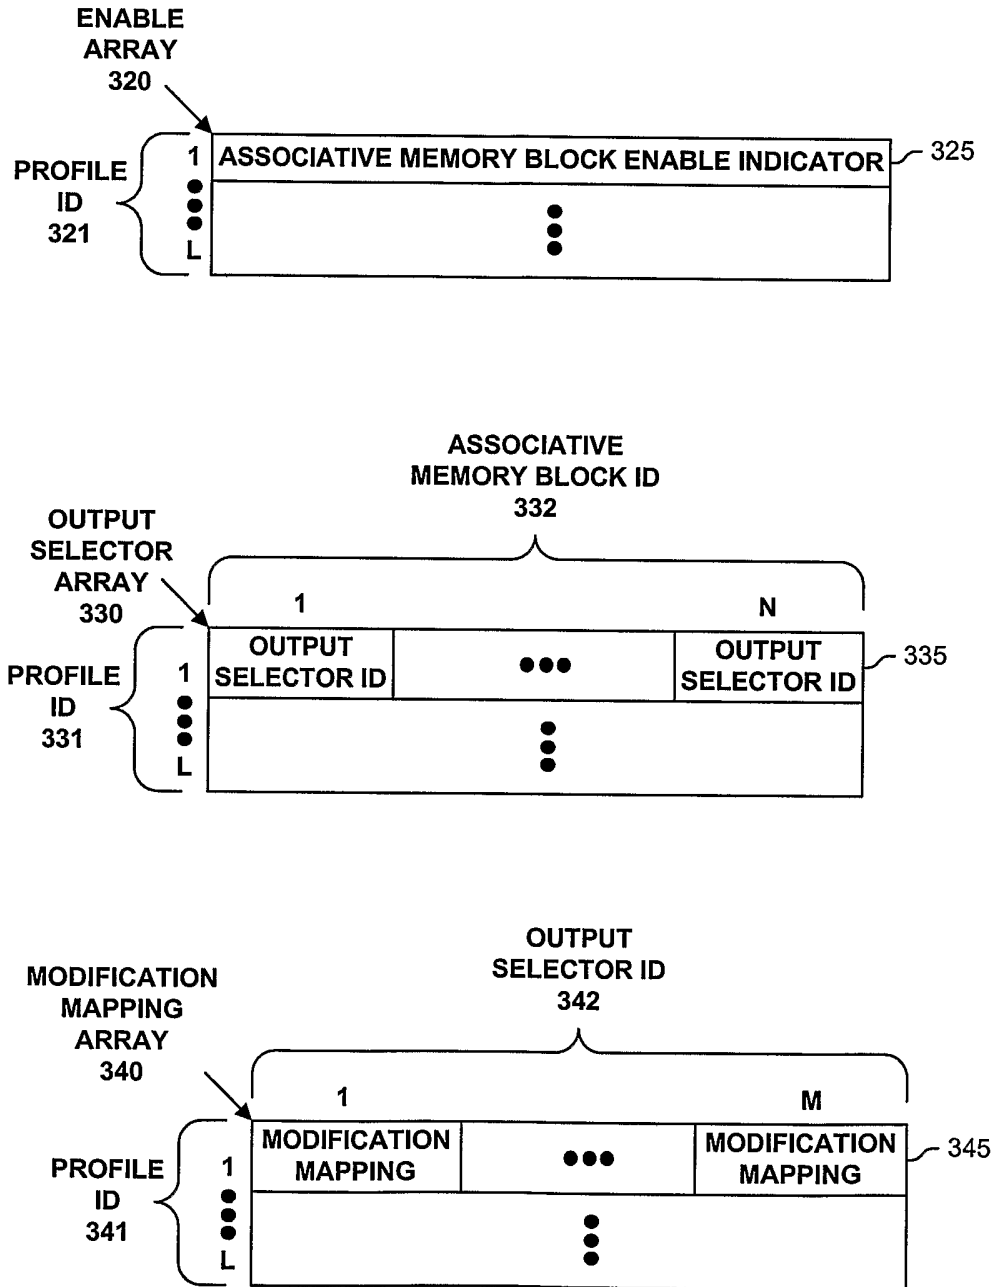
ENABLE ARRAY 320

PROFILE ID 321

1 ASSOCIATIVE MEMORY BLOCK ENABLE INDICATOR

L

325

ASSOCIATIVE MEMORY BLOCK ID 332

OUTPUT SELECTOR ARRAY 330

1

N

PROFILE ID 331

1 OUTPUT SELECTOR ID

OUTPUT SELECTOR ID

L

335

OUTPUT SELECTOR ID 342

MODIFICATION MAPPING ARRAY 340

1

M

PROFILE ID 341

1 MODIFICATION MAPPING

MODIFICATION MAPPING

L

345